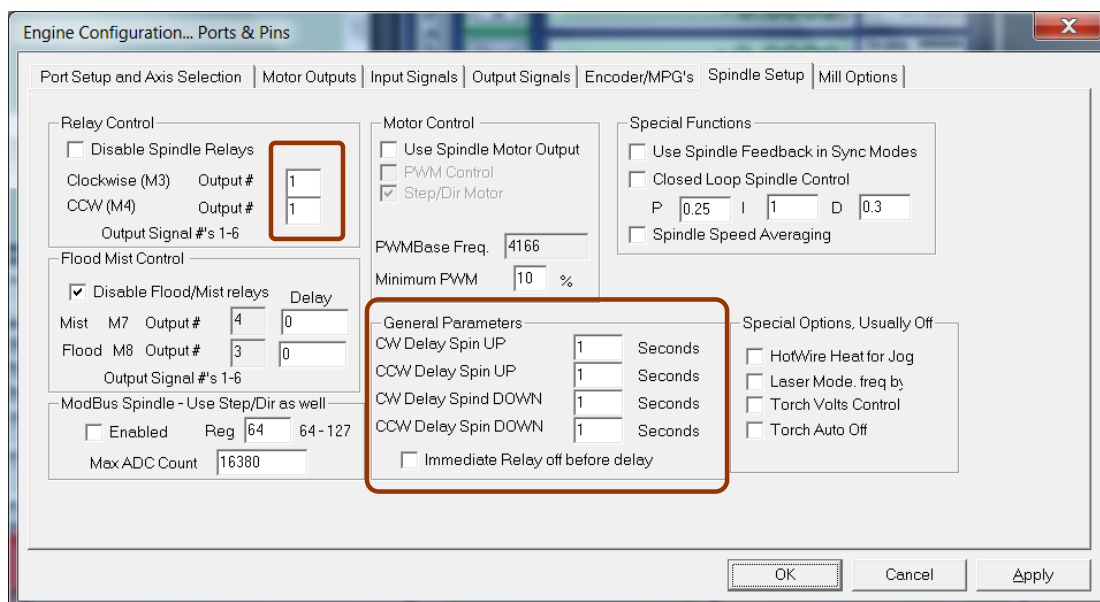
Engine Configuration... Ports & Pins

Port Setup and Axis Selection | Motor Outputs | Input Signals | Output Signals | Encoder/MPG's | Spindle Setup | Mill Options

Relay Control
Disable Spindle Relays
Clockwise (M3) Output # 1
CCW (M4) Output # 1
Output Signal #'s 1-6

Flood Mist Control
Disable Flood/Mist relays Delay
Mist M7 Output # 4 0
Flood M8 Output # 3 0
Output Signal #'s 1-6

ModBus Spindle - Use Step/Dir as well
Enabled Reg 64 64 - 127
Max ADC Count 16380

Motor Control
Use Spindle Motor Output
PWM Control
Step/Dir Motor

PWMBase Freq. 4166
Minimum PWM 10 %

Special Functions
Use Spindle Feedback in Sync Modes
Closed Loop Spindle Control
P 0.25 I 1 D 0.3
Spindle Speed Averaging

General Parameters
CW Delay Spin UP 1 Seconds
CCW Delay Spin UP 1 Seconds
CW Delay Spind DOWN 1 Seconds
CCW Delay Spin DOWN 1 Seconds
Immediate Relay off before delay

Special Options, Usually Off
HotWire Heat for Jog
Laser Mode. freq by
Torch Volts Control
Torch Auto Off

OK Cancel Apply